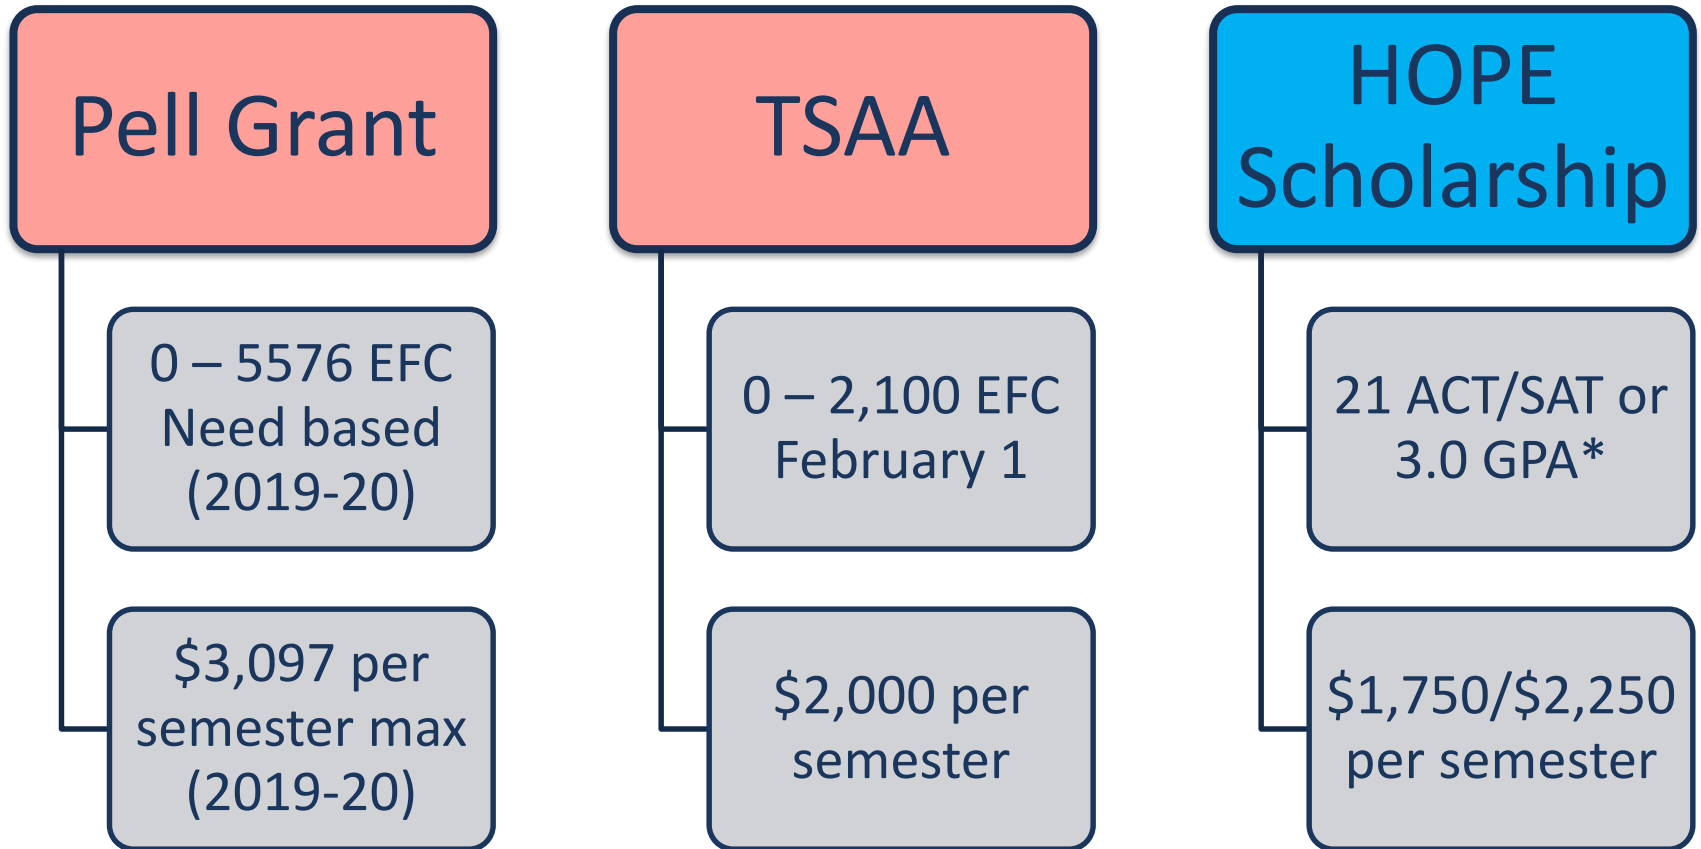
Pell Grant

0 – 5576 EFC
Need based
(2019-20)

\$3,097 per
semester max
(2019-20)

TSAA

0 – 2,100 EFC
February 1

\$2,000 per
semester

HOPE
Scholarship

21 ACT/SAT or
3.0 GPA*

\$1,750/\$2,250
per semester